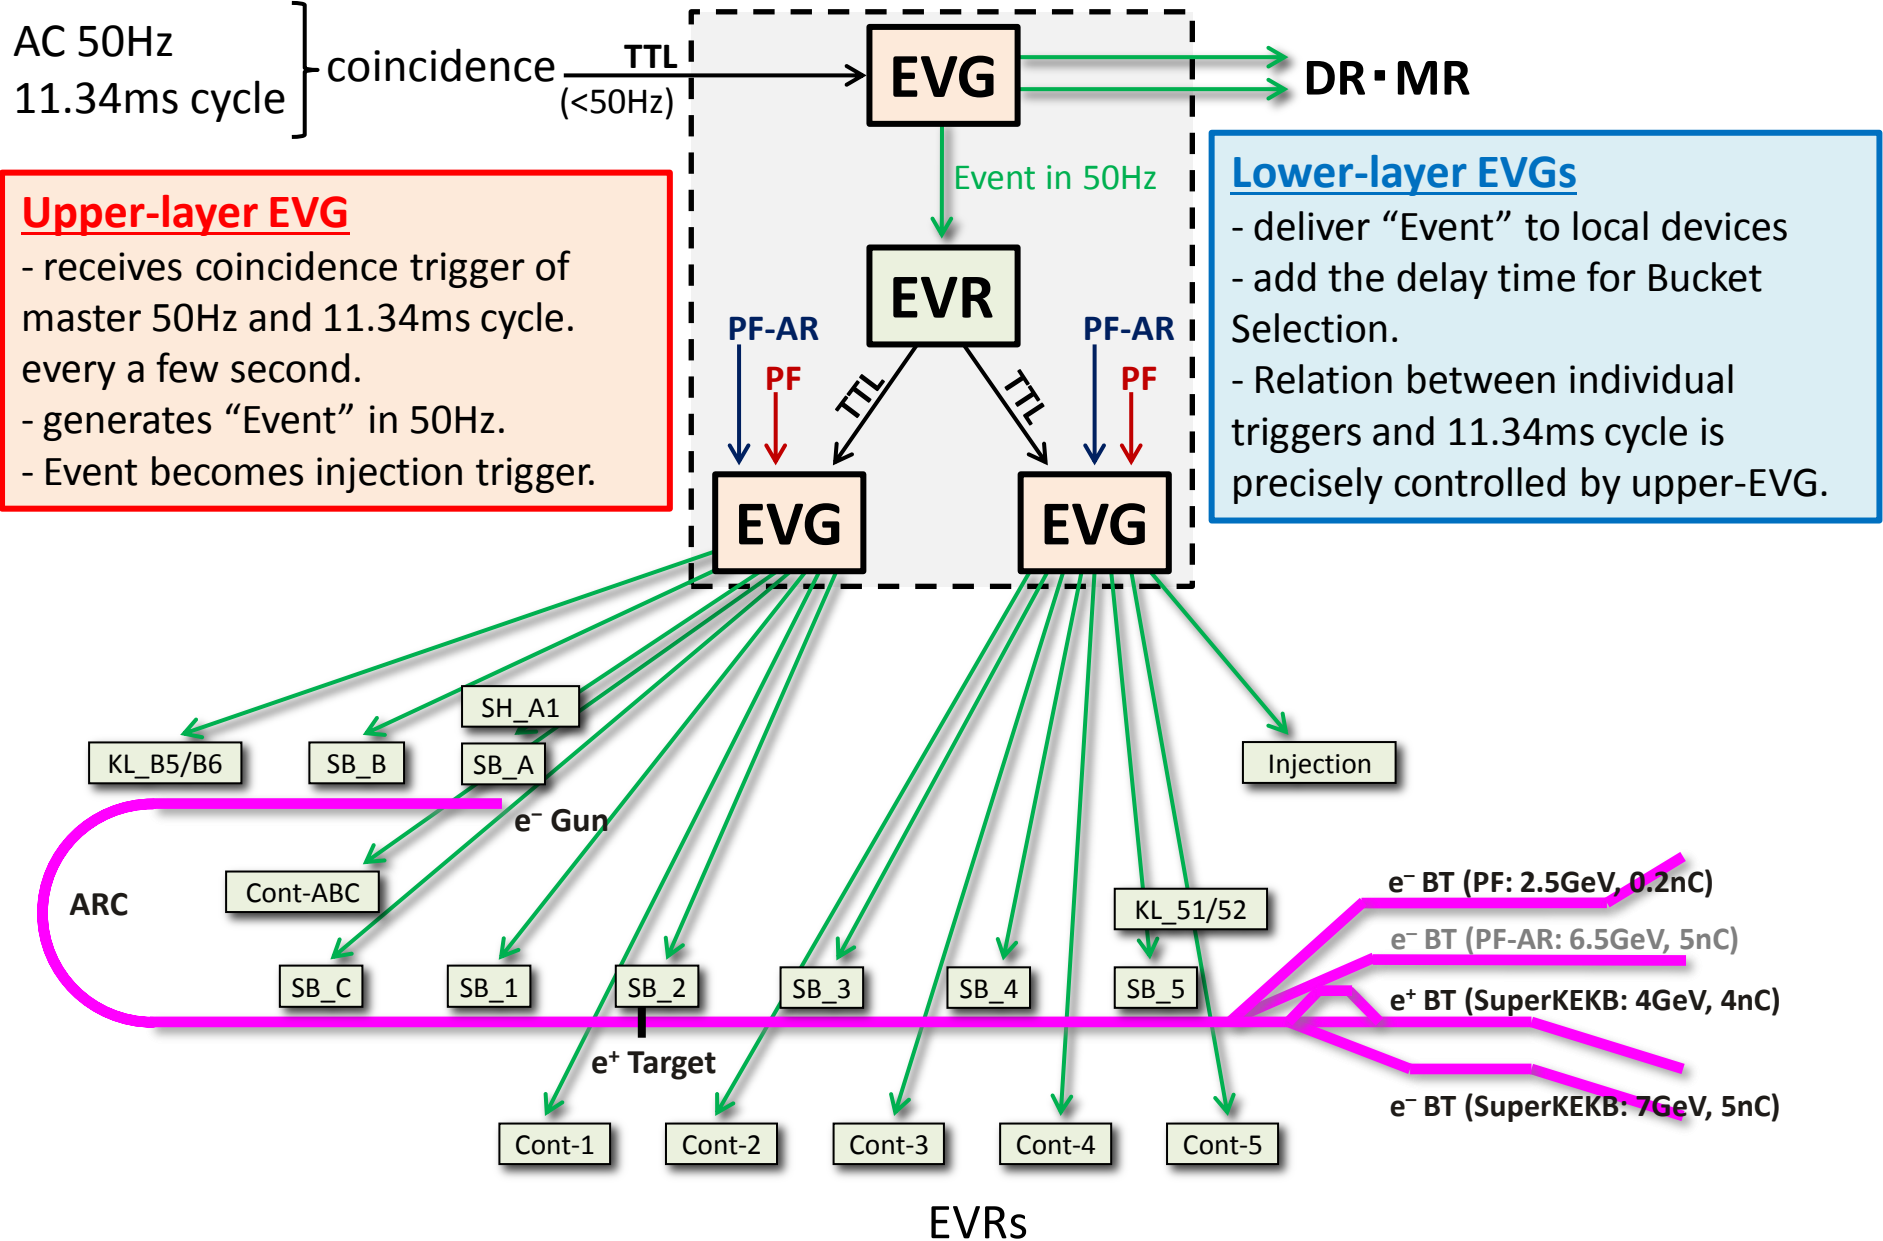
AC 50Hz
11.34ms cycle

coincidence

TTL
(<50Hz)

EVG

DR・MR

Event in 50Hz

Upper-layer EVG
- receives coincidence trigger of master 50Hz and 11.34ms cycle. every a few second.
- generates “Event” in 50Hz.
- Event becomes injection trigger.

EVR

PF-AR
PF
TTL
TTL
PF-AR
PF

Lower-layer EVGs
- deliver “Event” to local devices
- add the delay time for Bucket Selection.
- Relation between individual triggers and 11.34ms cycle is precisely controlled by upper-EVG.

EVG
EVG

SH_A1
KL_B5/B6
SB_B
SB_A
Injection
e⁻ Gun
ARC
Cont-ABC
KL_51/52
e⁻ BT (PF: 2.5GeV, 0.2nC)
e⁻ BT (PF-AR: 6.5GeV, 5nC)
SB_C
SB_1
SB_2
SB_3
SB_4
SB_5
e⁺ BT (SuperKEKB: 4GeV, 4nC)
e⁺ Target
e⁻ BT (SuperKEKB: 7GeV, 5nC)
Cont-1
Cont-2
Cont-3
Cont-4
Cont-5
EVRs